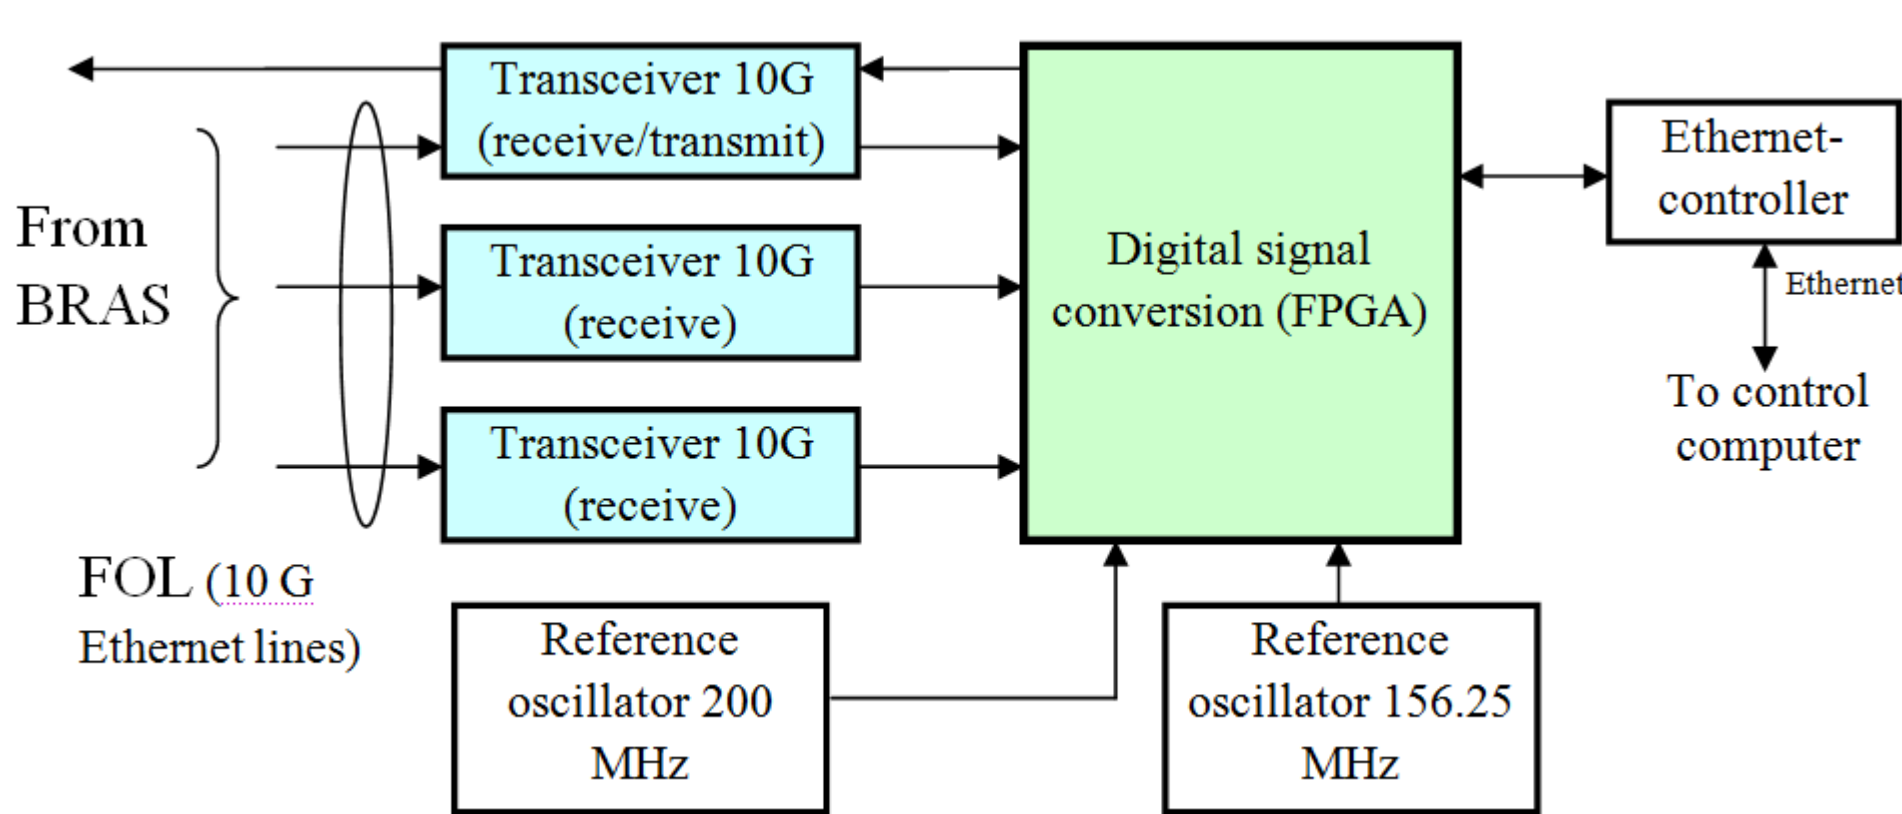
From BRAS

Transceiver 10G (receive/transmit)

Transceiver 10G (receive)

Transceiver 10G (receive)

FOL (10 G Ethernet lines)

Digital signal conversion (FPGA)

Ethernet-controller

Ethernet

To control computer

Reference oscillator 200 MHz

Reference oscillator 156.25 MHz